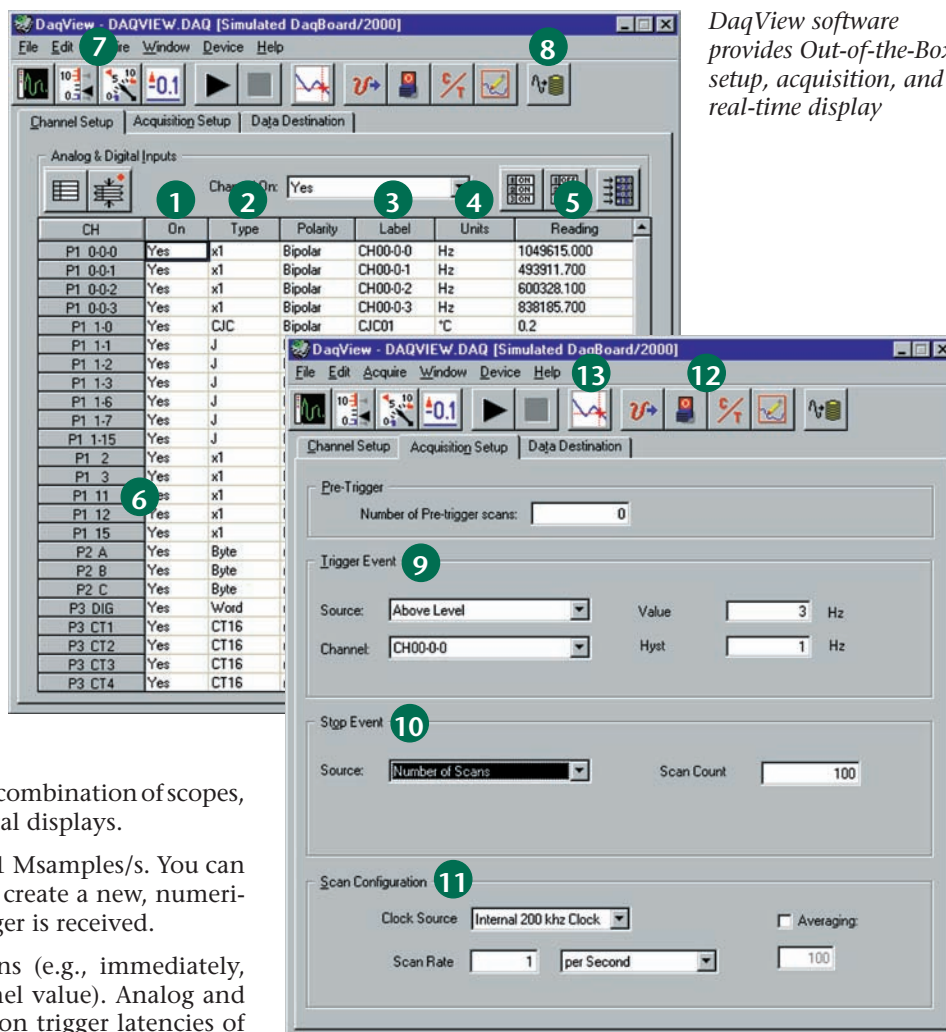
DaqView - DAQVIEW.DAQ [Simulated DaqBoard/2000]

File Edit 7 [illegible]ire Window Device Help

8

-0.1

Channel Setup | Acquisition Setup | Data Destination

Analog & Digital Inputs

Channel On: Yes

1 2 3 4 5

| CH | On | Type | Polarity | Label | Units | Reading |
|---|---|---|---|---|---|---|
| P1 0-0-0 | Yes | x1 | Bipolar | CH00-0-0 | Hz | 1049615.000 |
| P1 0-0-1 | Yes | x1 | Bipolar | CH00-0-1 | Hz | 493911.700 |
| P1 0-0-2 | Yes | x1 | Bipolar | CH00-0-2 | Hz | 600328.100 |
| P1 0-0-3 | Yes | x1 | Bipolar | CH00-0-3 | Hz | 838185.700 |
| P1 1-0 | Yes | CJC | Bipolar | CJC01 | °C | 0.2 |
| P1 1-1 | Yes | J | | | | |
| P1 1-2 | Yes | J | | | | |
| P1 1-3 | Yes | J | | | | |
| P1 1-6 | Yes | J | | | | |
| P1 1-7 | Yes | J | | | | |
| P1 1-15 | Yes | J | | | | |
| P1 2 | Yes | x1 | | | | |
| P1 3 | Yes | x1 | | | | |
| P1 11 | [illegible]es | x1 | | | | |
| P1 12 | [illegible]es | x1 | | | | |
| P1 15 | Yes | x1 | | | | |
| P2 A | Yes | Byte | | | | |
| P2 B | Yes | Byte | | | | |
| P2 C | Yes | Byte | | | | |
| P3 DIG | Yes | Word | | | | |
| P3 CT1 | Yes | CT16 | | | | |
| P3 CT2 | Yes | CT16 | | | | |
| P3 CT3 | Yes | CT16 | | | | |
| P3 CT4 | Yes | CT16 | | | | |

6

DaqView software provides Out-of-the-Bo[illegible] setup, acquisition, and real-time display

DaqView - DAQVIEW.DAQ [Simulated DaqBoard/2000]

File Edit Acquire Window Device Help 13 12

-0.1

Channel Setup | Acquisition Setup | Data Destination

Pre-Trigger

Number of Pre-trigger scans: 0

Trigger Event 9

Source: Above Level Value 3 Hz

Channel: CH00-0-0 Hyst 1 Hz

Stop Event 10

Source: Number of Scans Scan Count 100

Scan Configuration 11

Clock Source Internal 200 khz Clock Averaging:

Scan Rate 1 per Second 100

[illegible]combination of scopes, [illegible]al displays.

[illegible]1 Msamples/s. You can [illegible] create a new, numeri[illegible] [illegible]ger is received.

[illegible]ns (e.g., immediately, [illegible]el value). Analog and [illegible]on trigger latencies of